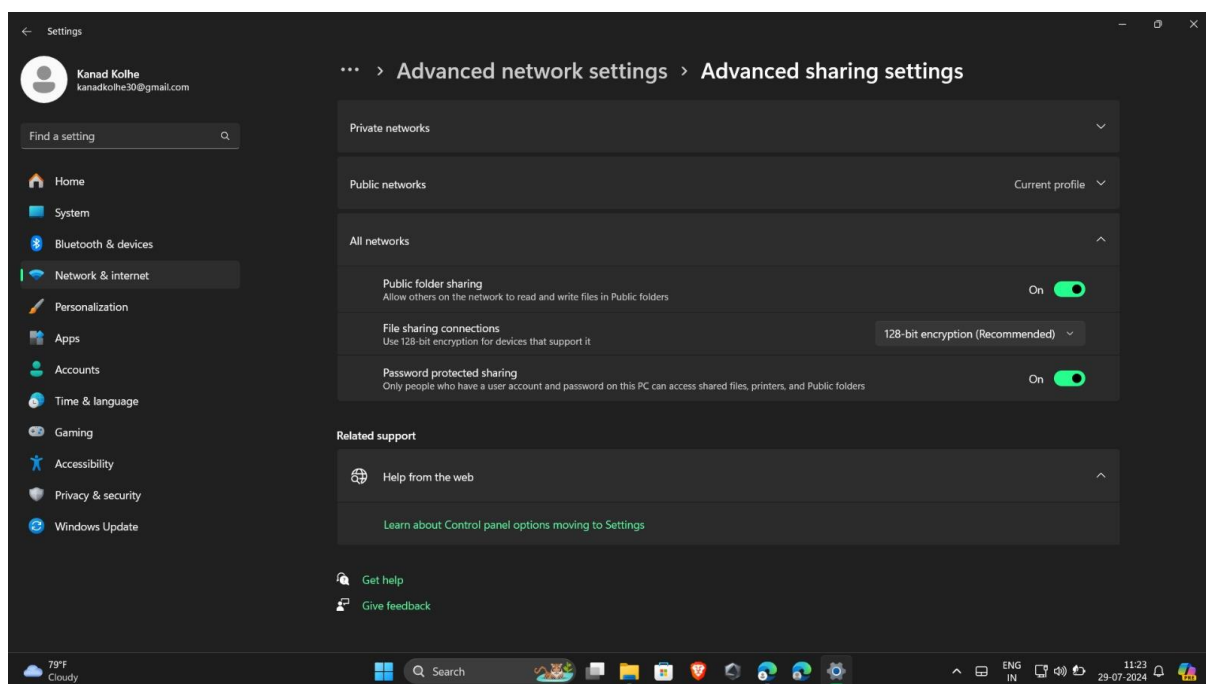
Settings

Kanad Kolhe
kanadkolhe30@gmail.com

Find a setting

Home
System
Bluetooth & devices
Network & internet
Personalization
Apps
Accounts
Time & language
Gaming
Accessibility
Privacy & security
Windows Update

··· > Advanced network settings > Advanced sharing settings

Private networks

Public networks
Current profile

All networks

Public folder sharing
Allow others on the network to read and write files in Public folders
On

File sharing connections
Use 128-bit encryption for devices that support it
128-bit encryption (Recommended)

Password protected sharing
Only people who have a user account and password on this PC can access shared files, printers, and Public folders
On

Related support

Help from the web

Learn about Control panel options moving to Settings

Get help
Give feedback

79°F
Cloudy

Search

ENG
IN

11:23
29-07-2024